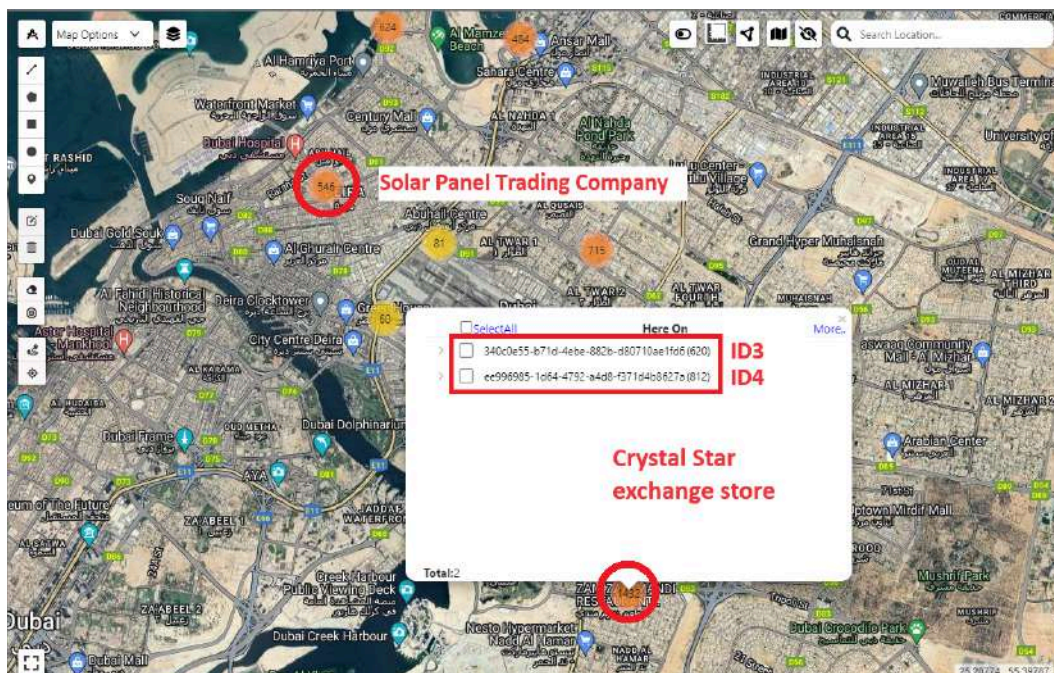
Map Options

Search Location...

624
484
Al Hamriya Park
Al Mamzar Beach
Ansar Mall
Sahara Centre
Muwaileh Bus Terminal
Waterfront Market
Century Mall
AL NAHDA 1
Al Nahda Pond Park
Dubai Hospital
University of
RASHID
546
Solar Panel Trading Company
Souq Naif
Abu Hail Centre
Dubai Gold Souk
AL QUSAIS
Al Ghurair Centre
81
AL TWAR 1
715
Grand Hyper Muhaisnah
Al Fahidi Historical Neighbourhood
Deira Clocktower
AL TWAR 2
AL MIZHAR THIRD
Aster Hospital Mankhool
60
City Centre Deira
Dubai
MUHAISNAH
AL KARAMA
Select All
Here On
More..
340c0e55-b71d-4ebe-882b-d80710ae1fd6 (620)
ID3
ee996985-1d64-4792-a4d8-f371d4b8627a (812)
ID4
Mall - Al Mizhar
AL MIZHAR
OUD METHA
Dubai Frame
Dubai Dolphinarium
Arabian Center
Crystal Star exchange store
Museum of The Future
ZA'ABEEL 1
Uptown Mirdif Mall
Creek Harbour Public Viewing Deck
Mushrif Park
Total:2
1432
Dubai
ZA'ABEEL 2
Nesto Hypermarket Nadd Al Hamar
Dubai Creek Harbour
Dubai Crocodile Park
Dubai Mall
NADD AL HAMAR
25.28774, 55.39787